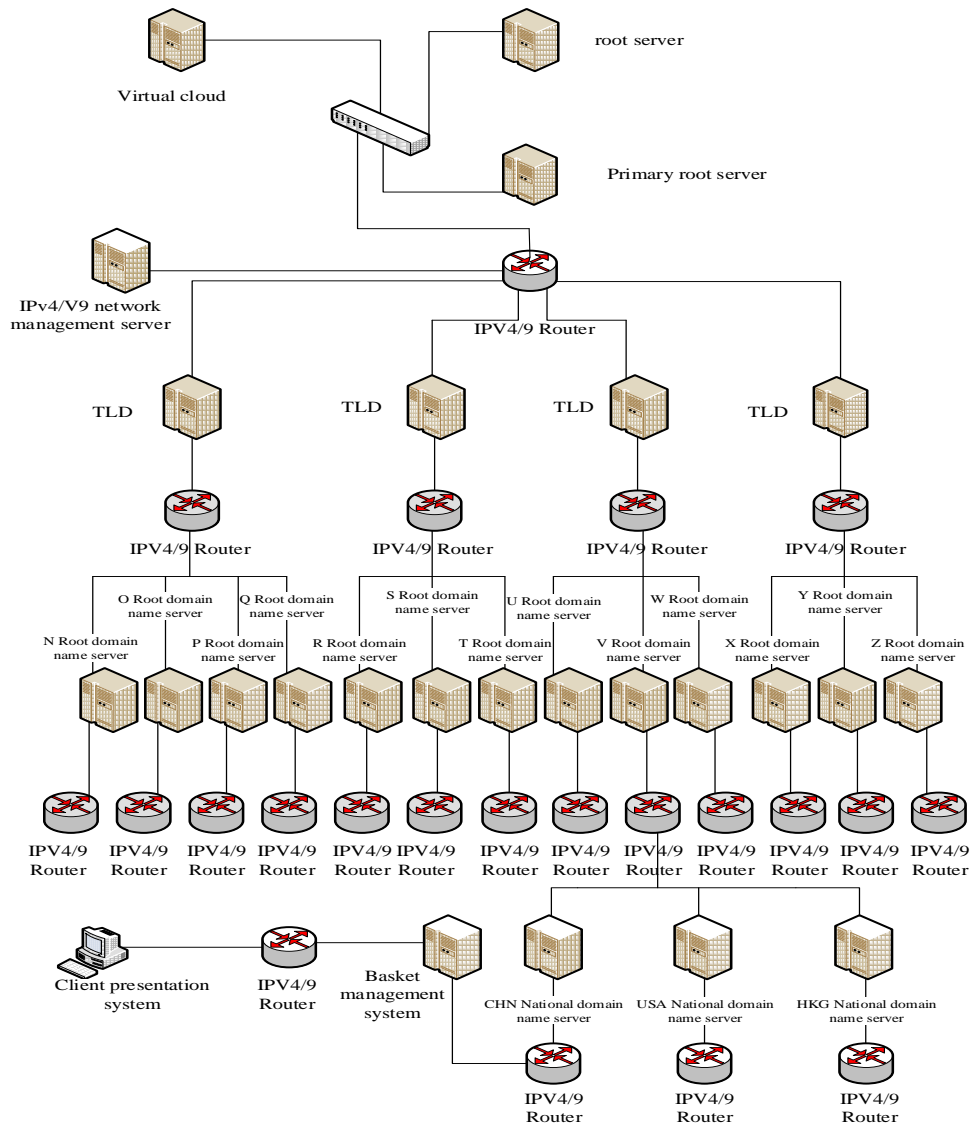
Virtual cloud

root server

Primary root server

IPv4/V9 network management server

IPV4/9 Router

TLD

TLD

TLD

TLD

IPV4/9 Router

IPV4/9 Router

IPV4/9 Router

IPV4/9 Router

O Root domain name server

Q Root domain name server

S Root domain name server

U Root domain name server

W Root domain name server

Y Root domain name server

N Root domain name server

P Root domain name server

R Root domain name server

T Root domain name server

V Root domain name server

X Root domain name server

Z Root domain name server

IPV4/9 Router

IPV4/9 Router

IPV4/9 Router

IPV4/9 Router

IPV4/9 Router

IPV4/9 Router

IPV4/9 Router

IPV4/9 Router

IPV4/9 Router

IPV4/9 Router

IPV4/9 Router

IPV4/9 Router

IPV4/9 Router

Client presentation system

IPV4/9 Router

Basket management system

CHN National domain name server

USA National domain name server

HKG National domain name server

IPV4/9 Router

IPV4/9 Router

IPV4/9 Router